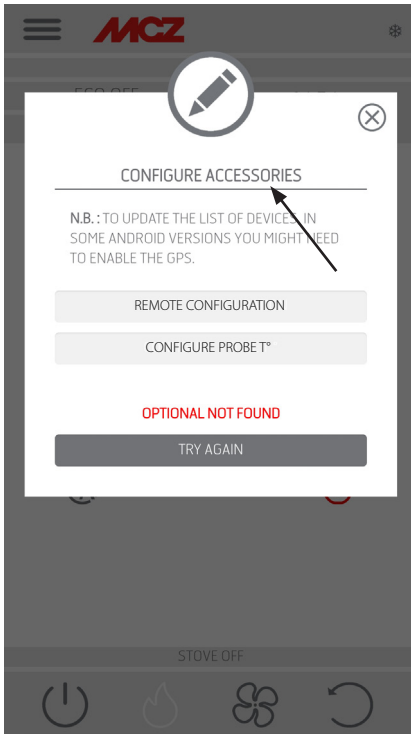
MCZ

ECO OFF

CONFIGURE ACCESSORIES

N.B. : TO UPDATE THE LIST OF DEVICES, IN SOME ANDROID VERSIONS YOU MIGHT NEED TO ENABLE THE GPS.

REMOTE CONFIGURATION

CONFIGURE PROBE T°

OPTIONAL NOT FOUND

TRY AGAIN

STOVE OFF